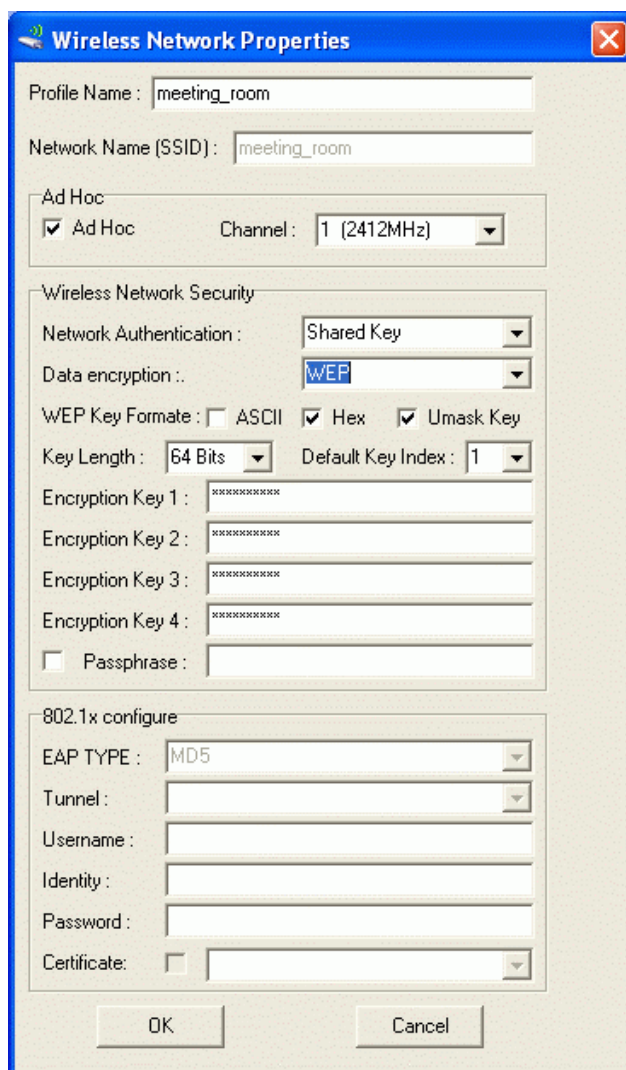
Wireless Network Properties

Profile Name : meeting_room

Network Name (SSID) : meeting_room

Ad Hoc
Ad Hoc
Channel : 1 (2412MHz)

Wireless Network Security
Network Authentication : Shared Key
Data encryption :. WEP
WEP Key Formate : ASCII Hex Umask Key
Key Length : 64 Bits
Default Key Index : 1
Encryption Key 1 : **********
Encryption Key 2 : **********
Encryption Key 3 : **********
Encryption Key 4 : **********
Passphrase :

802.1x configure
EAP TYPE : MD5
Tunnel :
Username :
Identity :
Password :
Certificate:

OK
Cancel